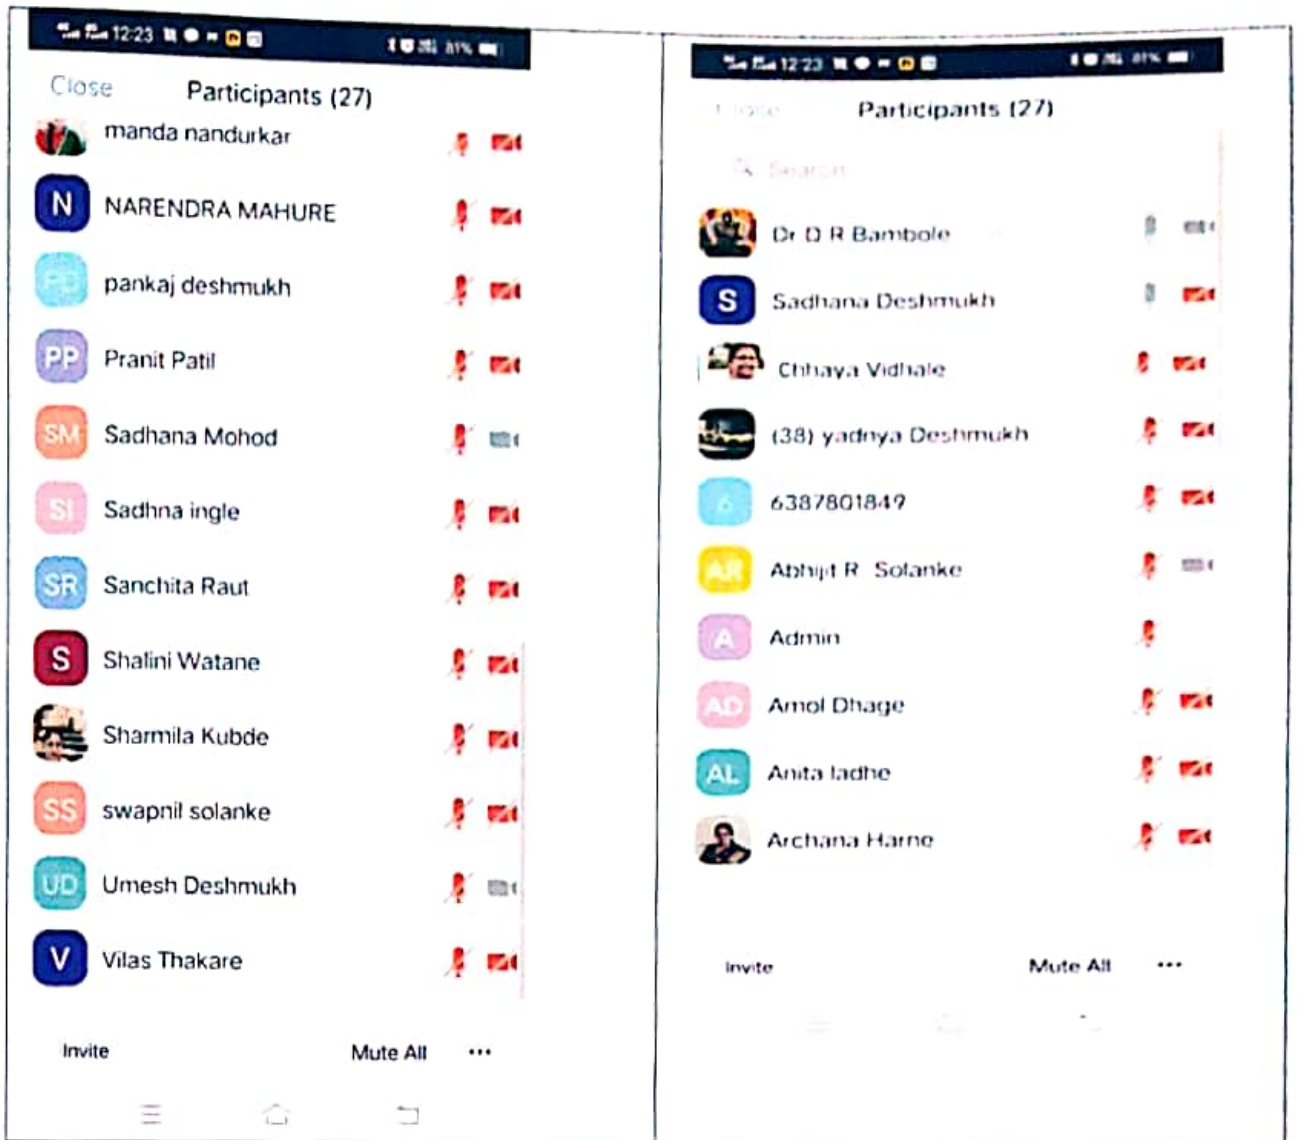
12:23 81%

Close Participants (27)

manda nandurkar

N NARENDRA MAHURE

PD pankaj deshmukh

PP Pranit Patil

SM Sadhana Mohod

SI Sadhna ingle

SR Sanchita Raut

S Shalini Watane

Sharmila Kubde

SS swapnil solanke

UD Umesh Deshmukh

V Vilas Thakare

Invite Mute All ···

12:23 81%

Close Participants (27)

Search

Dr D R Bambole

S Sadhana Deshmukh

Chhaya Vidhale

(38) yadnya Deshmukh

6 6387801849

AR Abhijit R Solanke

A Admin

AD Amol Dhage

AL Anita ladhe

Archana Harne

Invite Mute All ···